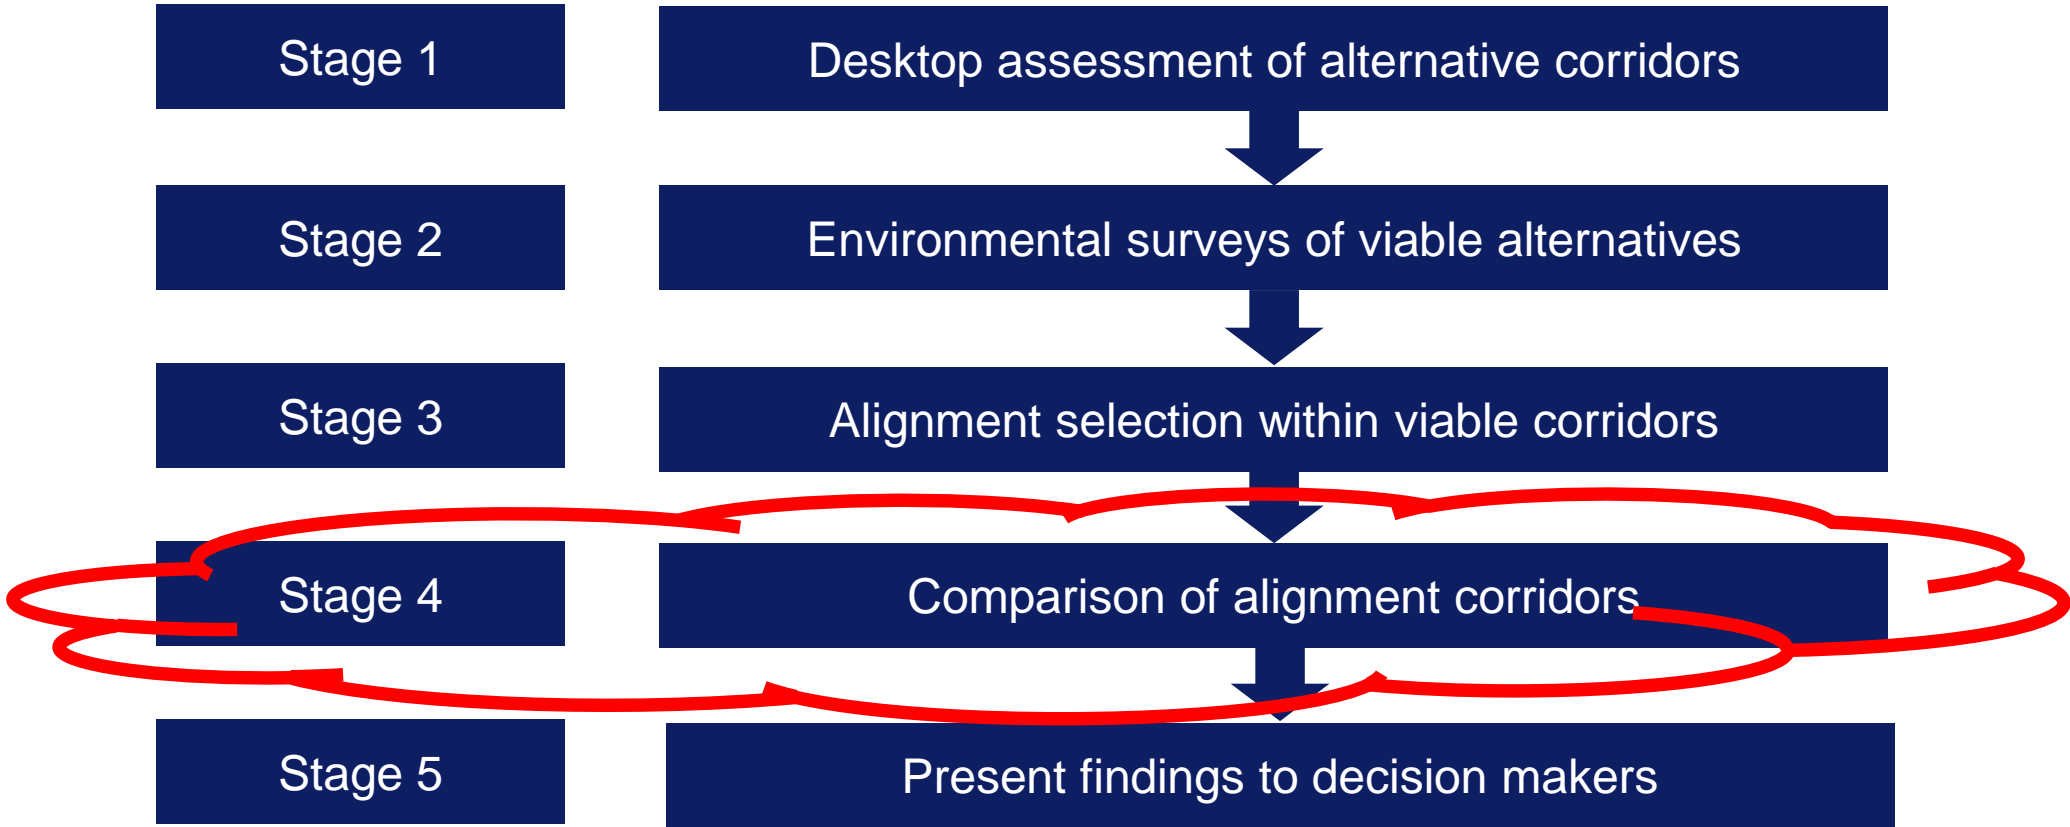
Stage 1

Desktop assessment of alternative corridors

Stage 2

Environmental surveys of viable alternatives

Stage 3

Alignment selection within viable corridors

Stage 4

Comparison of alignment corridors

Stage 5

Present findings to decision makers